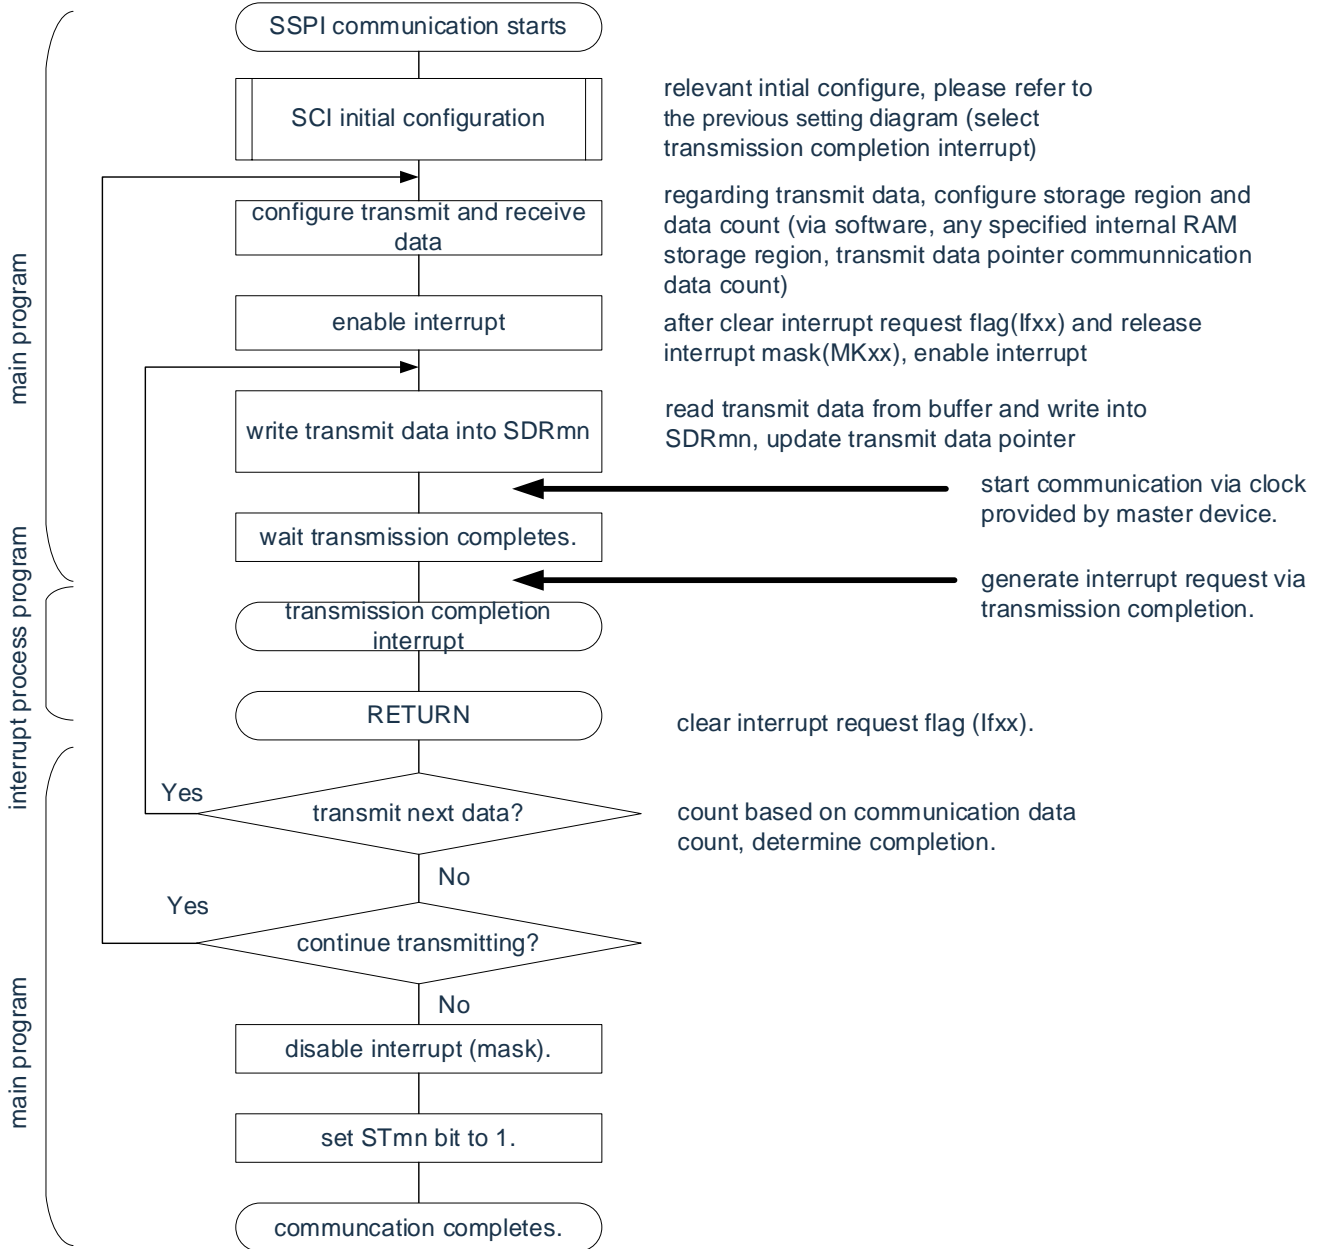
main program

interrupt process program

main program

SSPI communication starts

SCI initial configuration

relevant intial configure, please refer to the previous setting diagram (select transmission completion interrupt)

configure transmit and receive data

regarding transmit data, configure storage region and data count (via software, any specified internal RAM storage region, transmit data pointer communnication data count)

enable interrupt

after clear interrupt request flag(Ifxx) and release interrupt mask(MKxx), enable interrupt

write transmit data into SDRmn

read transmit data from buffer and write into SDRmn, update transmit data pointer

start communication via clock provided by master device.

wait transmission completes.

generate interrupt request via transmission completion.

transmission completion interrupt

RETURN

clear interrupt request flag (Ifxx).

Yes

transmit next data?

count based on communication data count, determine completion.

No

Yes

continue transmitting?

No

disable interrupt (mask).

set STmn bit to 1.

communcation completes.